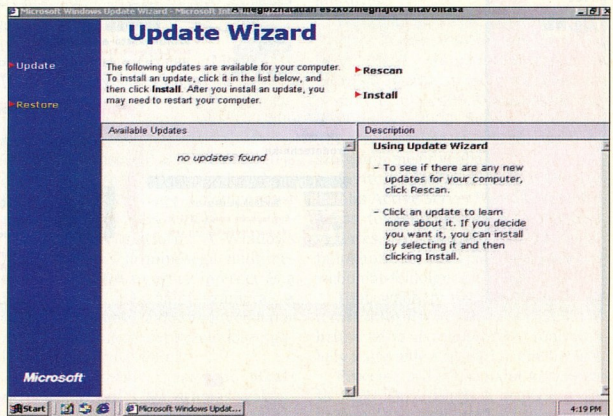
Microsoft Windows Update Wizard - Microsoft In A megbízhatatlan eszközmeghajtók eltávolítása

Update Wizard

Update

Restore

The following updates are available for your computer. To install an update, click it in the list below, and then click Install. After you install an update, you may need to restart your computer.

Rescan

Install

Available Updates

no updates found

Description

Using Update Wizard

- To see if there are any new updates for your computer, click Rescan.

- Click an update to learn more about it. If you decide you want it, you can install by selecting it and then clicking Install.

Microsoft

Start

Microsoft Windows Updat...

4:19 PM